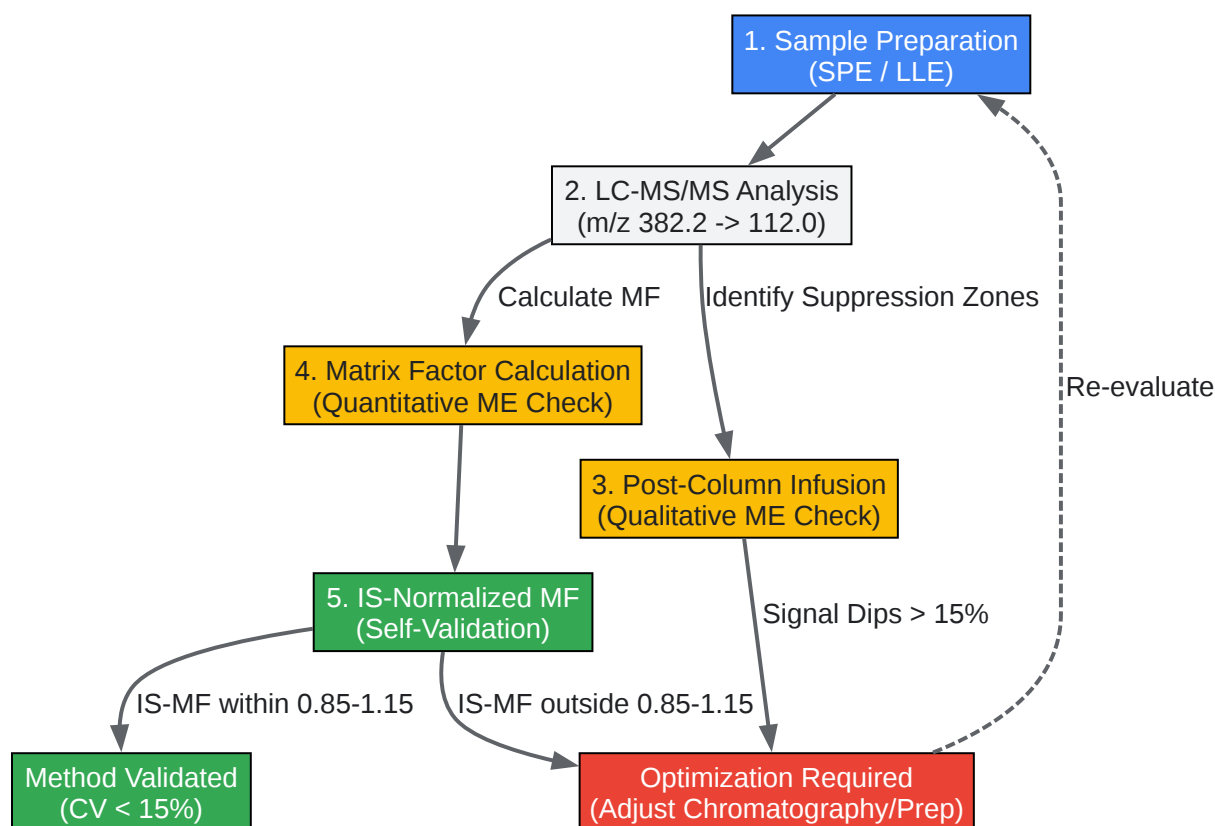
1. Sample Preparation
(SPE / LLE)

2. LC-MS/MS Analysis
(m/z 382.2 -> 112.0)

Calculate MF

Identify Suppression Zones

Re-evaluate

4. Matrix Factor Calculation
(Quantitative ME Check)

3. Post-Column Infusion
(Qualitative ME Check)

5. IS-Normalized MF
(Self-Validation)

Signal Dips > 15%

IS-MF within 0.85-1.15

IS-MF outside 0.85-1.15

Method Validated
(CV < 15%)

Optimization Required
(Adjust Chromatography/Prep)